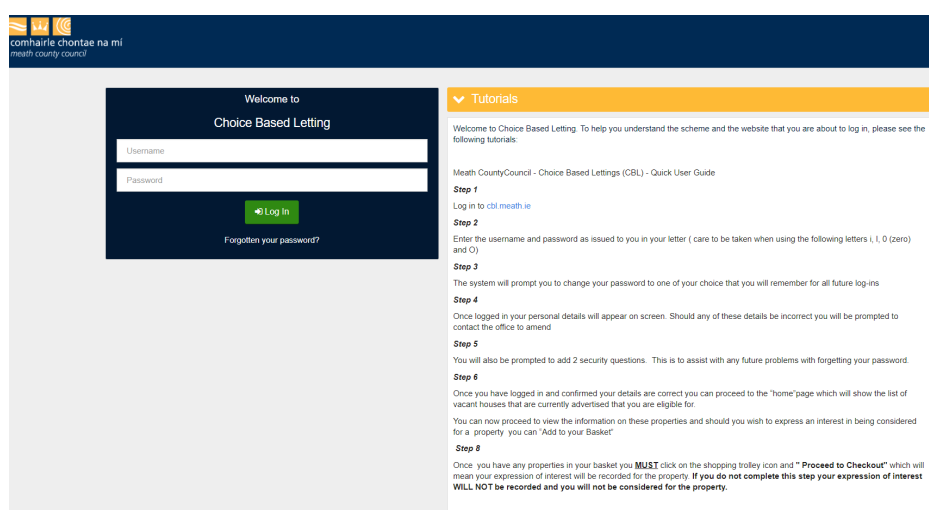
comhairle chontae na mí
meath county council

Welcome to

Choice Based Letting

Username

Password

Log In

Forgotten your password?

Tutorials

Welcome to Choice Based Letting. To help you understand the scheme and the website that you are about to log in, please see the following tutorials:

Meath CountyCouncil - Choice Based Lettings (CBL) - Quick User Guide

**Step 1**

Log in to cbl.meath.ie

**Step 2**

Enter the username and password as issued to you in your letter ( care to be taken when using the following letters i, l, 0 (zero) and O)

**Step 3**

The system will prompt you to change your password to one of your choice that you will remember for all future log-ins

**Step 4**

Once logged in your personal details will appear on screen. Should any of these details be incorrect you will be prompted to contact the office to amend

**Step 5**

You will also be prompted to add 2 security questions. This is to assist with any future problems with forgetting your password.

**Step 6**

Once you have logged in and confirmed your details are correct you can proceed to the "home"page which will show the list of vacant houses that are currently advertised that you are eligible for.

You can now proceed to view the information on these properties and should you wish to express an interest in being considered for a property you can "Add to your Basket"

**Step 8**

Once you have any properties in your basket you **MUST** click on the shopping trolley icon and **" Proceed to Checkout"** which will mean your expression of interest will be recorded for the property. **If you do not complete this step your expression of interest WILL NOT be recorded and you will not be considered for the property.**